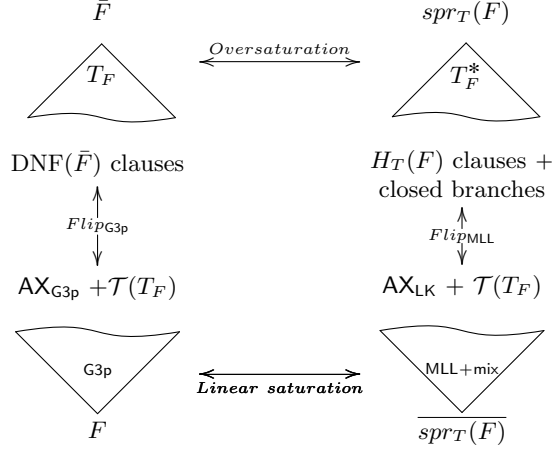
$\bar{F}$

$spr_T(F)$

$Oversaturation$

$T_F$

$T_F^*$

DNF($\bar{F}$) clauses

$H_T(F)$ clauses + closed branches

$Flip_{\mathsf{G3p}}$

$Flip_{\mathsf{MLL}}$

$\mathsf{AX}_{\mathsf{G3p}} + \mathcal{T}(T_F)$

$\mathsf{AX}_{\mathsf{LK}} + \mathcal{T}(T_F)$

G3p

MLL+mix

Linear saturation

$F$

$\overline{spr_T(F)}$